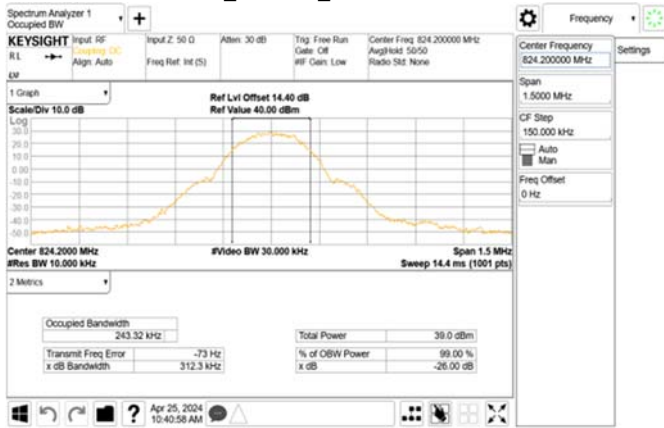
Spectrum Analyzer 1
Occupied BW

Frequency

KEYSIGHT
RL
Input: RF
Coupling: DC
Align: Auto
Input Z: 50 Ω
Freq Ref: Int (S)
Atten: 30 dB
Trig: Free Run
Gate: Off
#IF Gain: Low
Center Freq: 824.200000 MHz
Avg|Hold: 50/50
Radio Std: None

1 Graph
Scale/Div 10.0 dB
Log
Ref Lvl Offset 14.40 dB
Ref Value 40.00 dBm

30.0
20.0
10.0
0.00
-10.0
-20.0
-30.0
-40.0
-50.0

Center 824.2000 MHz
#Res BW 10.000 kHz
#Video BW 30.000 kHz
Span 1.5 MHz
Sweep 14.4 ms (1001 pts)

2 Metrics

Occupied Bandwidth
243.32 kHz

| Transmit Freq Error | -73 Hz |
|---|---|
| x dB Bandwidth | 312.3 kHz |

| Total Power | 39.0 dBm |
|---|---|
| % of OBW Power | 99.00 % |
| x dB | -26.00 dB |

Center Frequency
824.200000 MHz
Span
1.5000 MHz
CF Step
150.000 kHz
Auto
Man
Freq Offset
0 Hz

Settings

Apr 25, 2024
10:40:58 AM